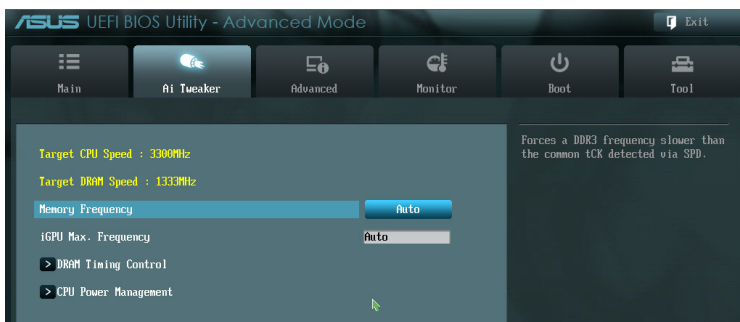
ASUS UEFI BIOS Utility - Advanced Mode

Exit

Main

Ai Tweaker

Advanced

Monitor

Boot

Tool

Target CPU Speed : 3300MHz

Target DRAM Speed : 1333MHz

Memory Frequency

Auto

iGPU Max. Frequency

Auto

> DRAM Timing Control

> CPU Power Management

Forces a DDR3 frequency slower than the common tCK detected via SPD.